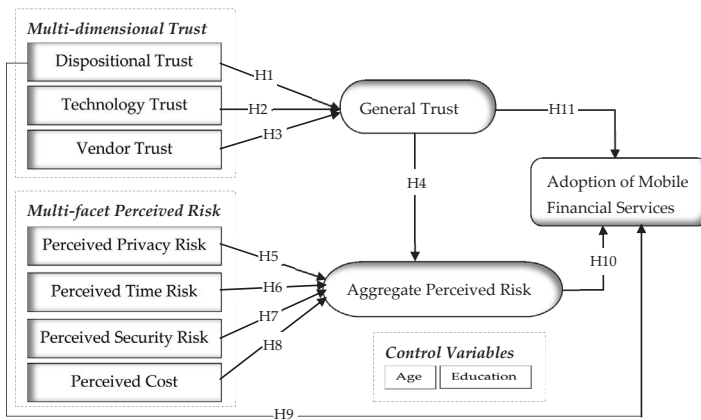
Multi-dimensional Trust

Dispositional Trust

Technology Trust

Vendor Trust

H1

H2

H3

General Trust

H11

H4

Adoption of Mobile Financial Services

Multi-facet Perceived Risk

Perceived Privacy Risk

Perceived Time Risk

Perceived Security Risk

Perceived Cost

H5

H6

H7

H8

Aggregate Perceived Risk

H10

Control Variables

Age

Education

H9